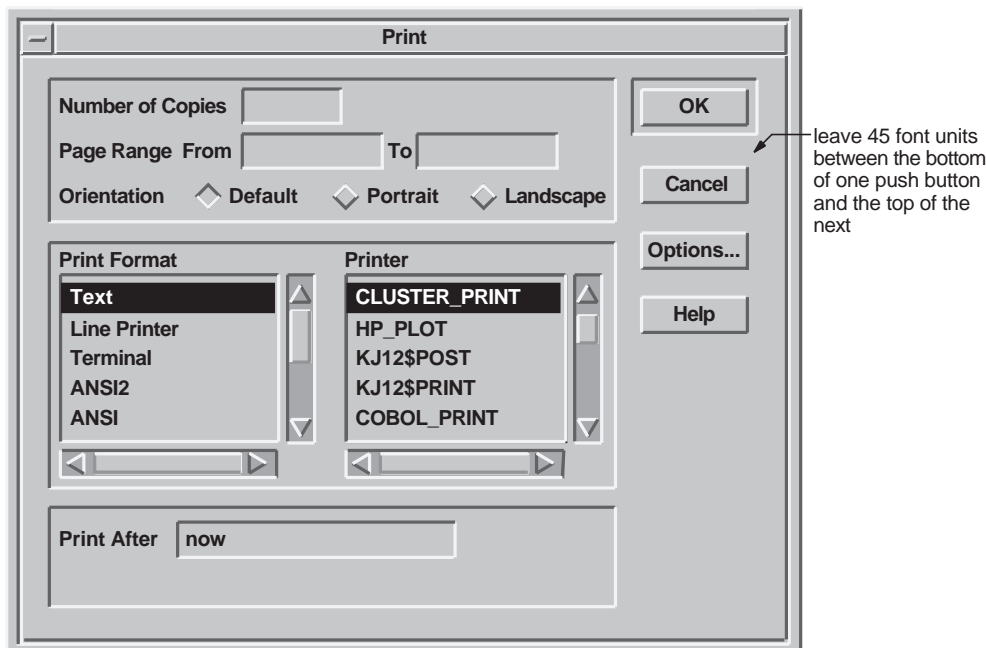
Print

Number of Copies

Page Range From To

Orientation Default Portrait Landscape

OK

Cancel

Options...

Help

leave 45 font units between the bottom of one push button and the top of the next

Print Format

Text
Line Printer
Terminal
ANSI2
ANSI

Printer

CLUSTER_PRINT
HP_PLOT
KJ12$POST
KJ12$PRINT
COBOL_PRINT

Print After now